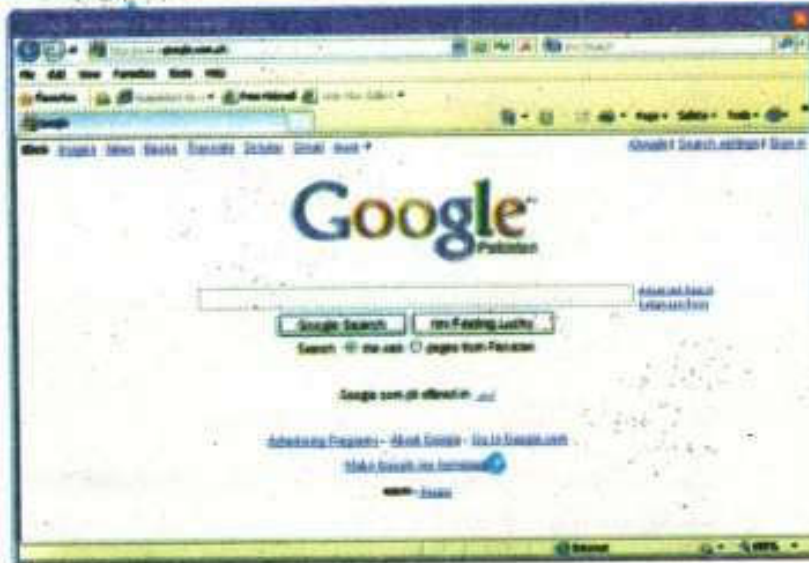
Google
Pakistan

Google Search I'm Feeling Lucky
Search: the web pages from Pakistan

Google.com.pk offered in: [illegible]

Advertising Programs - About Google - Go to Google.com
Make Google Your Homepage!

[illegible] - Privacy

Advanced Search
Language Tools

Web Images News Books Translate Scholar Gmail more

iGoogle | Search settings | Sign in

File Edit View Favorites Tools Help
Favorites
Page Safety Tools
Internet
100%